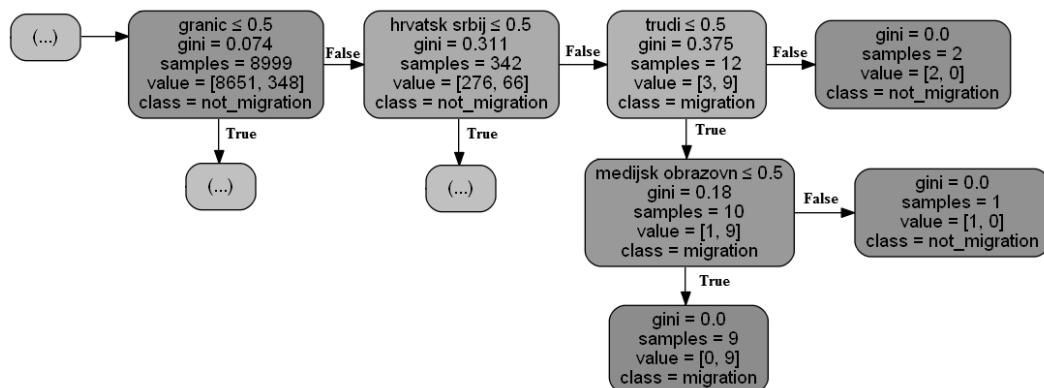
(...)

granic ≤ 0.5
gini = 0.074
samples = 8999
value = [8651, 348]
class = not_migration

True

(...)

False

hrvatsk srbij ≤ 0.5
gini = 0.311
samples = 342
value = [276, 66]
class = not_migration

True

(...)

False

trudi ≤ 0.5
gini = 0.375
samples = 12
value = [3, 9]
class = migration

False

gini = 0.0
samples = 2
value = [2, 0]
class = not_migration

True

medijsk obrazovn ≤ 0.5
gini = 0.18
samples = 10
value = [1, 9]
class = migration

False

gini = 0.0
samples = 1
value = [1, 0]
class = not_migration

True

gini = 0.0
samples = 9
value = [0, 9]
class = migration